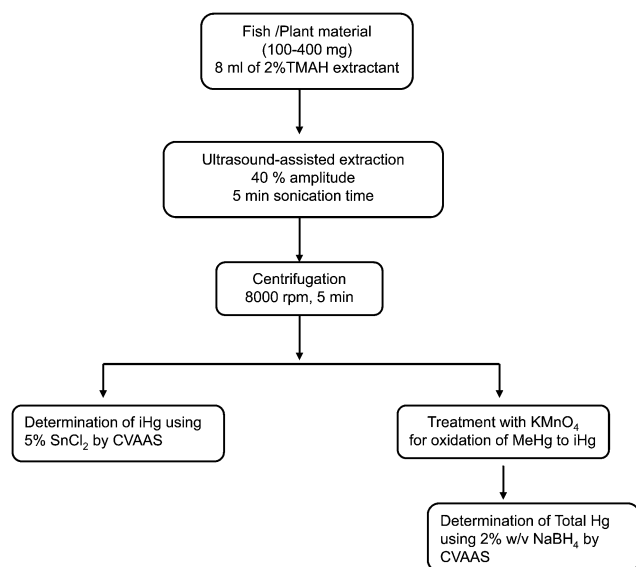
Fish /Plant material
(100-400 mg)
8 ml of 2%TMAH extractant

Ultrasound-assisted extraction
40 % amplitude
5 min sonication time

Centrifugation
8000 rpm, 5 min

Determination of iHg using
5% $SnCl_2$ by CVAAS

Treatment with $KMnO_4$
for oxidation of MeHg to iHg

Determination of Total Hg
using 2% w/v $NaBH_4$ by
CVAAS